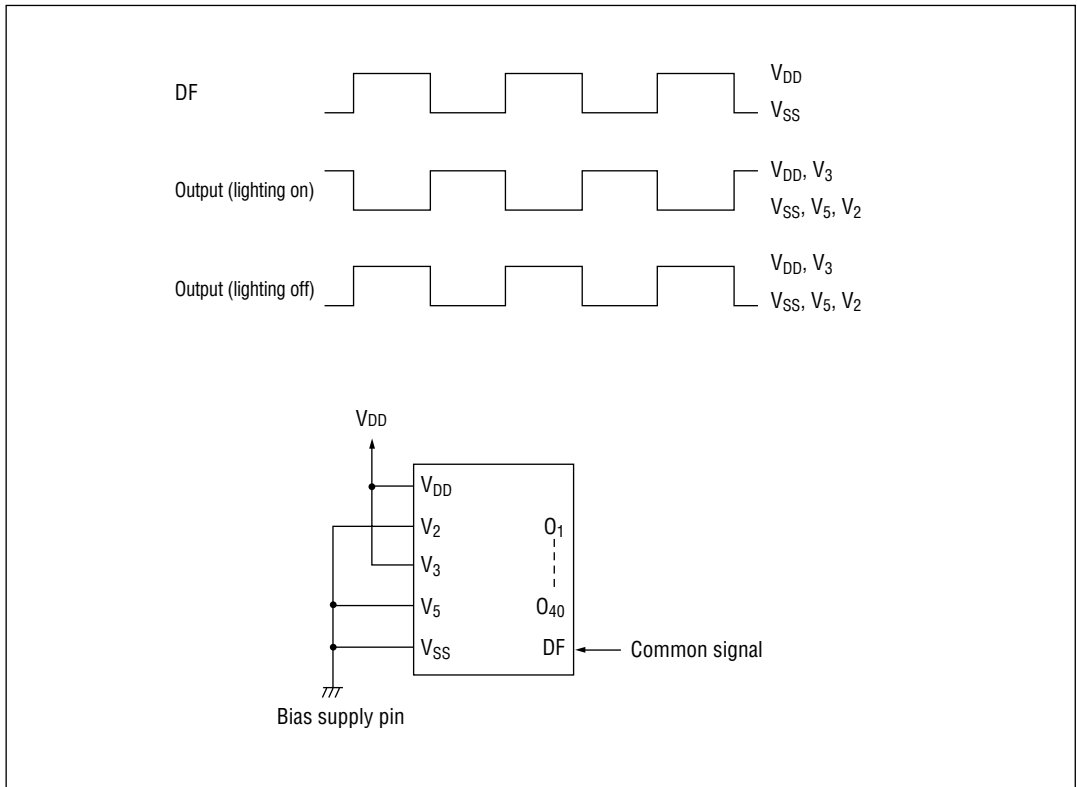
DF

$V_{DD}$
$V_{SS}$

Output (lighting on)

$V_{DD}$, $V_3$
$V_{SS}$, $V_5$, $V_2$

Output (lighting off)

$V_{DD}$, $V_3$
$V_{SS}$, $V_5$, $V_2$

$V_{DD}$

$V_{DD}$
$V_2$
$V_3$
$V_5$
$V_{SS}$

$O_1$
$O_{40}$
DF

Common signal

Bias supply pin